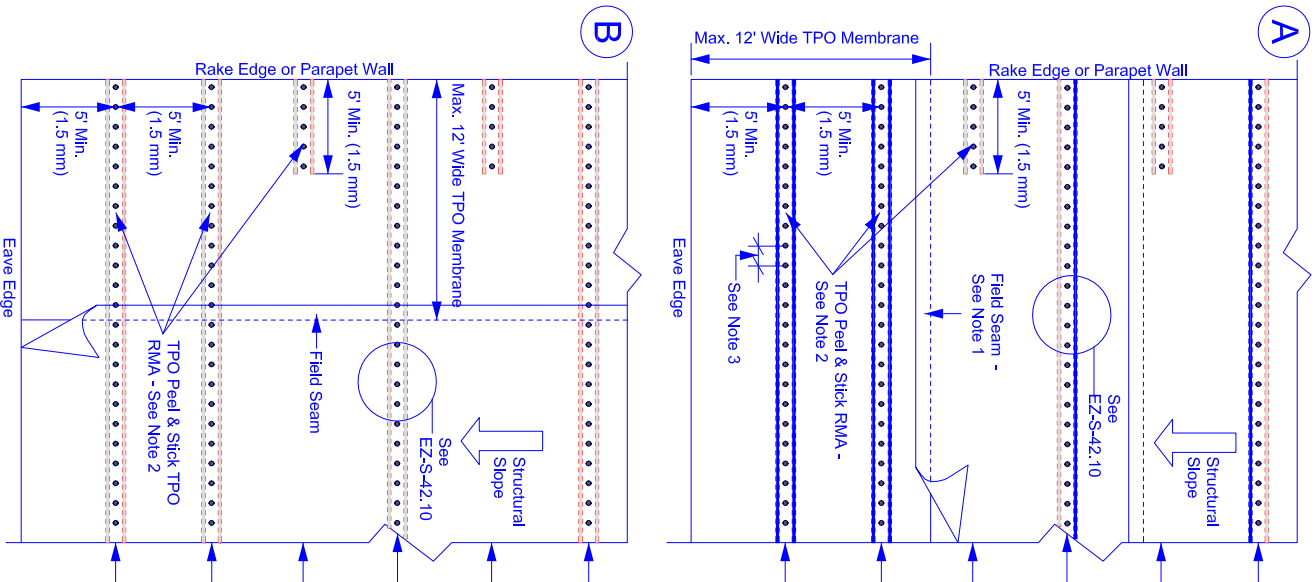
B

Rake Edge or Parapet Wall

5' Min. (1.5 mm)

5' Min. (1.5 mm)

5' Min. (1.5 mm)

Max. 12' Wide TPO Membrane

Eave Edge

TPO Peel & Stick TPO RMA - See Note 2

Field Seam

See EZ-S-42.10

Structural Slope

A

Max. 12' Wide TPO Membrane

Rake Edge or Parapet Wall

5' Min. (1.5 mm)

5' Min. (1.5 mm)

5' Min. (1.5 mm)

Eave Edge

See Note 3

TPO Peel & Stick RMA - See Note 2

Field Seam - See Note 1

See EZ-S-42.10

Structural Slope